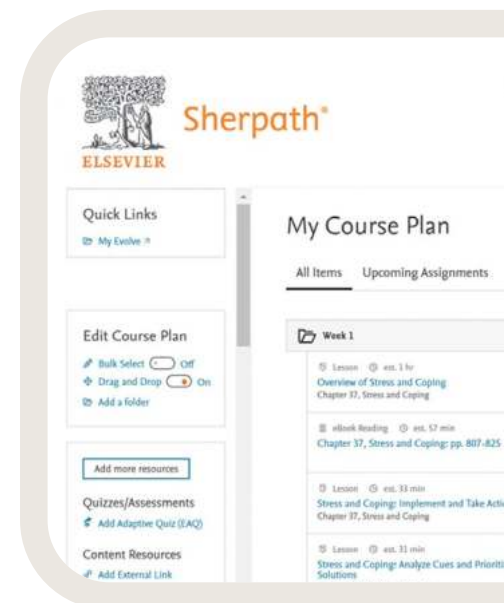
ELSEVIER

Sherpath®

Quick Links
My Evolve

Edit Course Plan
Bulk Select Off
Drag and Drop On
Add a folder

Add more resources

Quizzes/Assessments
Add Adaptive Quiz (EAQ)

Content Resources
Add External Link

My Course Plan

All Items Upcoming Assignments

Week 1

Lesson est. 1 hr
Overview of Stress and Coping
Chapter 37, Stress and Coping

eBook Reading est. 57 min
Chapter 37, Stress and Coping: pp. 807-825

Lesson est. 33 min
Stress and Coping: Implement and Take Acti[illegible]
Chapter 37, Stress and Coping

Lesson est. 31 min
Stress and Coping: Analyze Cues and Prioriti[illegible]
Solutions